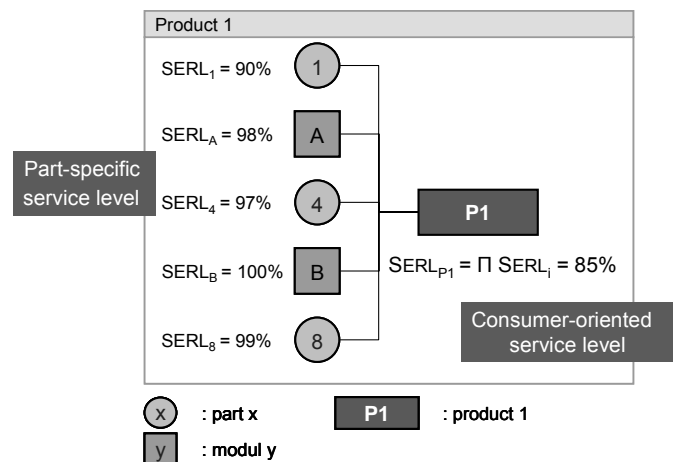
Product 1

$SERL_1$ = 90%

1

$SERL_A$ = 98%

A

Part-specific service level

$SERL_4$ = 97%

4

P1

$SERL_B$ = 100%

B

$SERL_{P1} = \Pi \, SERL_i$ = 85%

$SERL_8$ = 99%

8

Consumer-oriented service level

x : part x

P1 : product 1

y : modul y